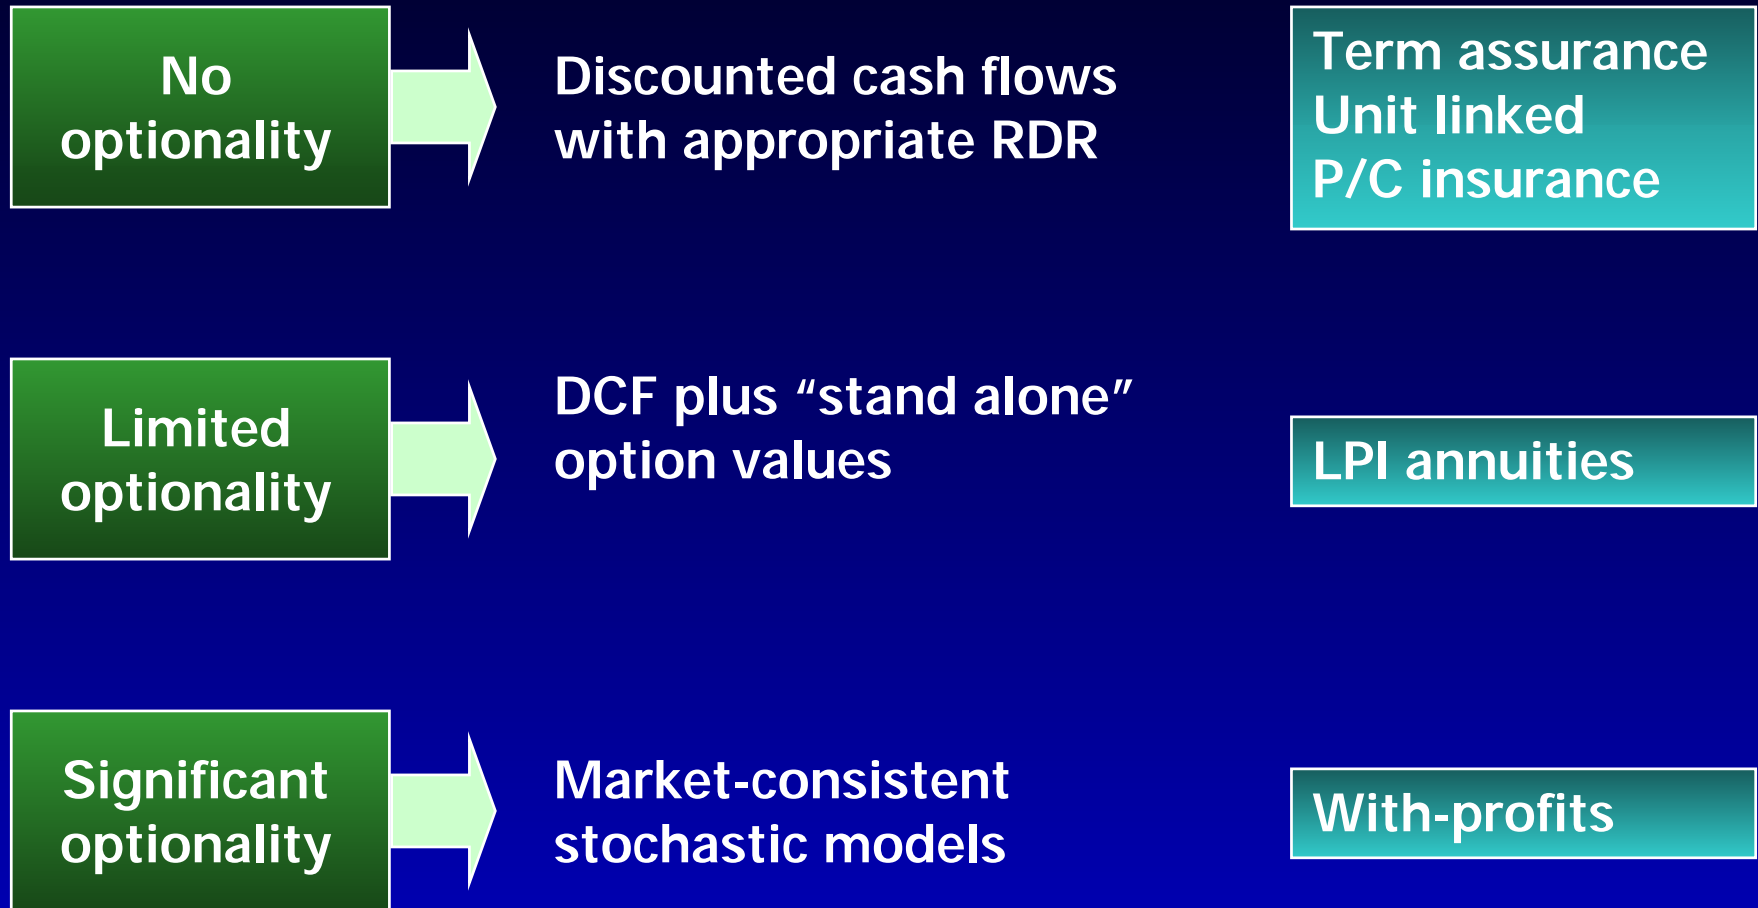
No optionality

Discounted cash flows with appropriate RDR

Term assurance
Unit linked
P/C insurance

Limited optionality

DCF plus “stand alone” option values

LPI annuities

Significant optionality

Market-consistent stochastic models

With-profits